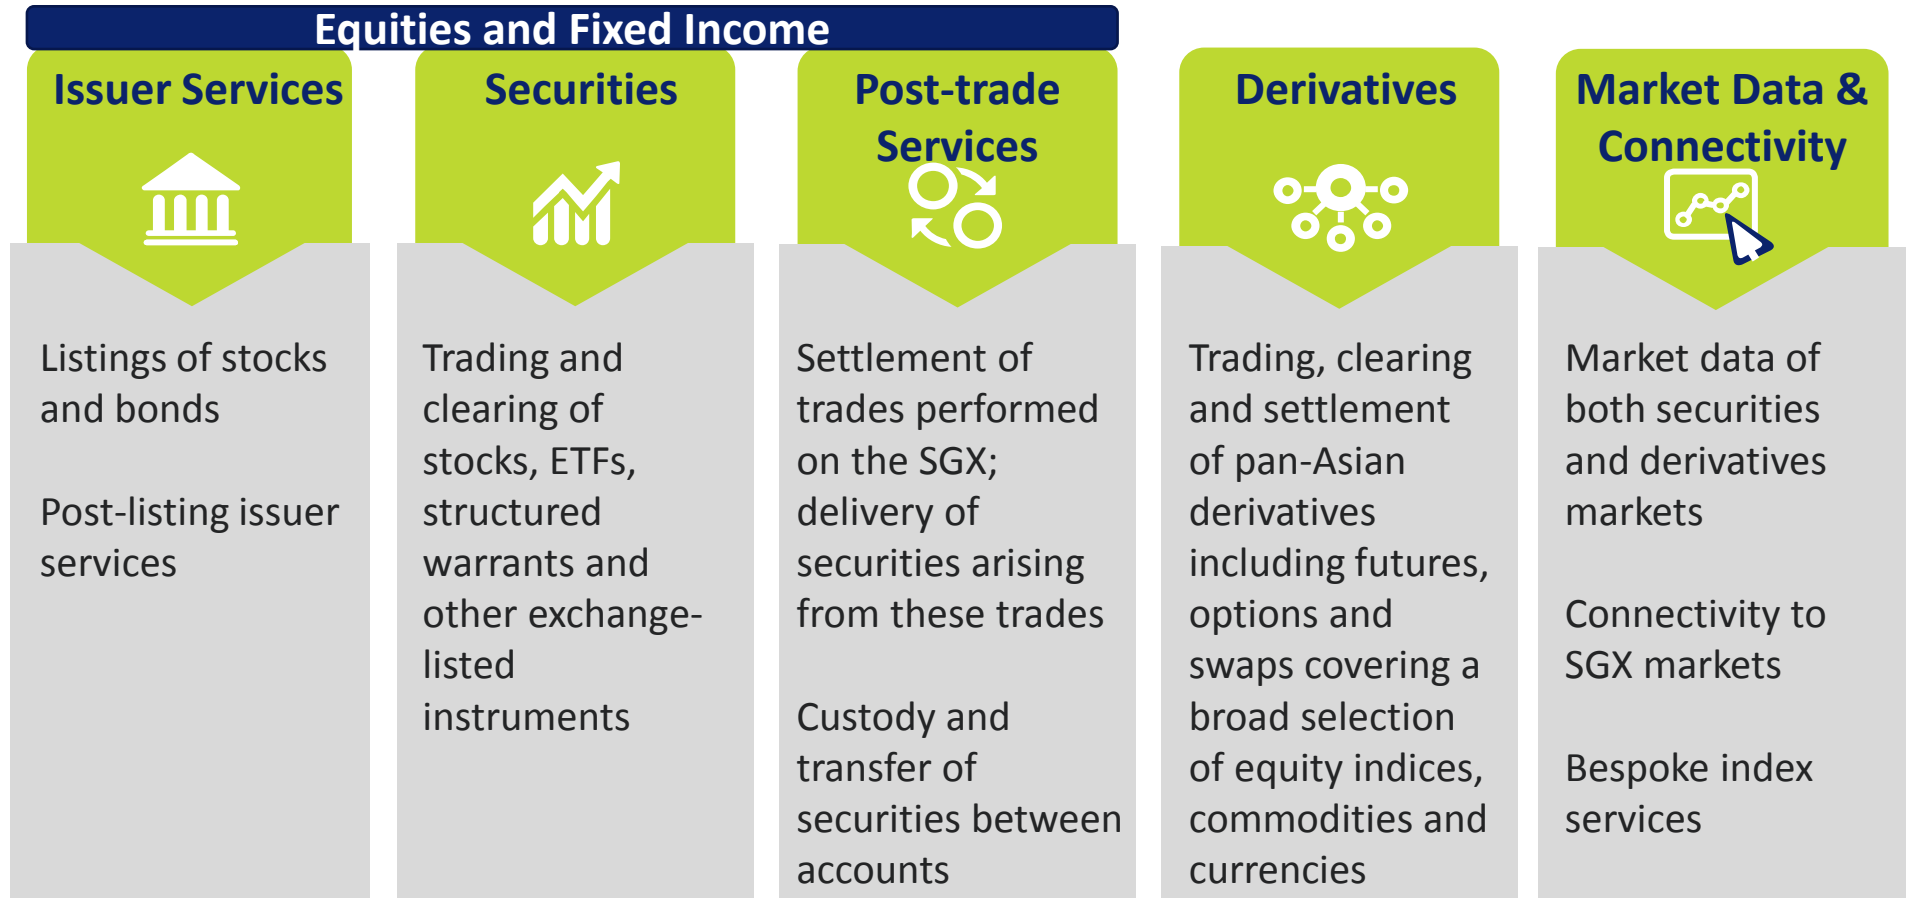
Equities and Fixed Income

Issuer Services

Listings of stocks and bonds

Post-listing issuer services

Securities

Trading and clearing of stocks, ETFs, structured warrants and other exchange-listed instruments

Post-trade Services

Settlement of trades performed on the SGX; delivery of securities arising from these trades

Custody and transfer of securities between accounts

Derivatives

Trading, clearing and settlement of pan-Asian derivatives including futures, options and swaps covering a broad selection of equity indices, commodities and currencies

Market Data & Connectivity

Market data of both securities and derivatives markets

Connectivity to SGX markets

Bespoke index services